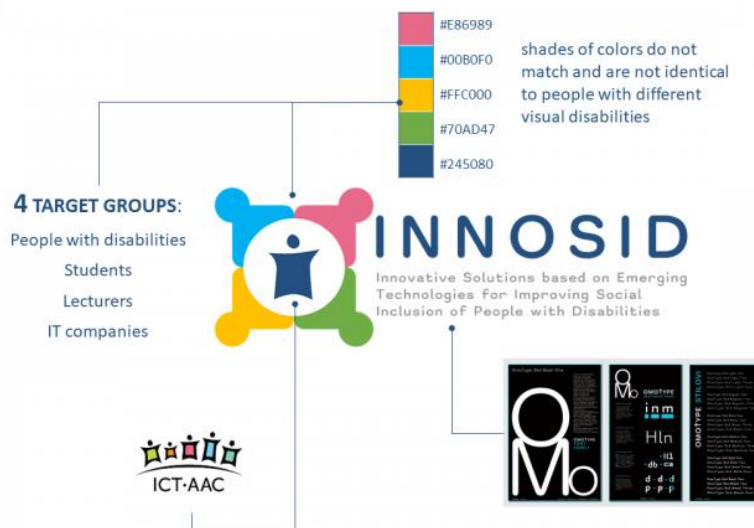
#E86989
#00B0F0
#FFC000
#70AD47
#245080

shades of colors do not match and are not identical to people with different visual disabilities

4 TARGET GROUPS:
People with disabilities
Students
Lecturers
IT companies

INNOSID
Innovative Solutions based on Emerging Technologies for Improving Social Inclusion of People with Disabilities

OMOTYPE
inm
Hln
OMOTYPE STILOVI

ICT·AAC